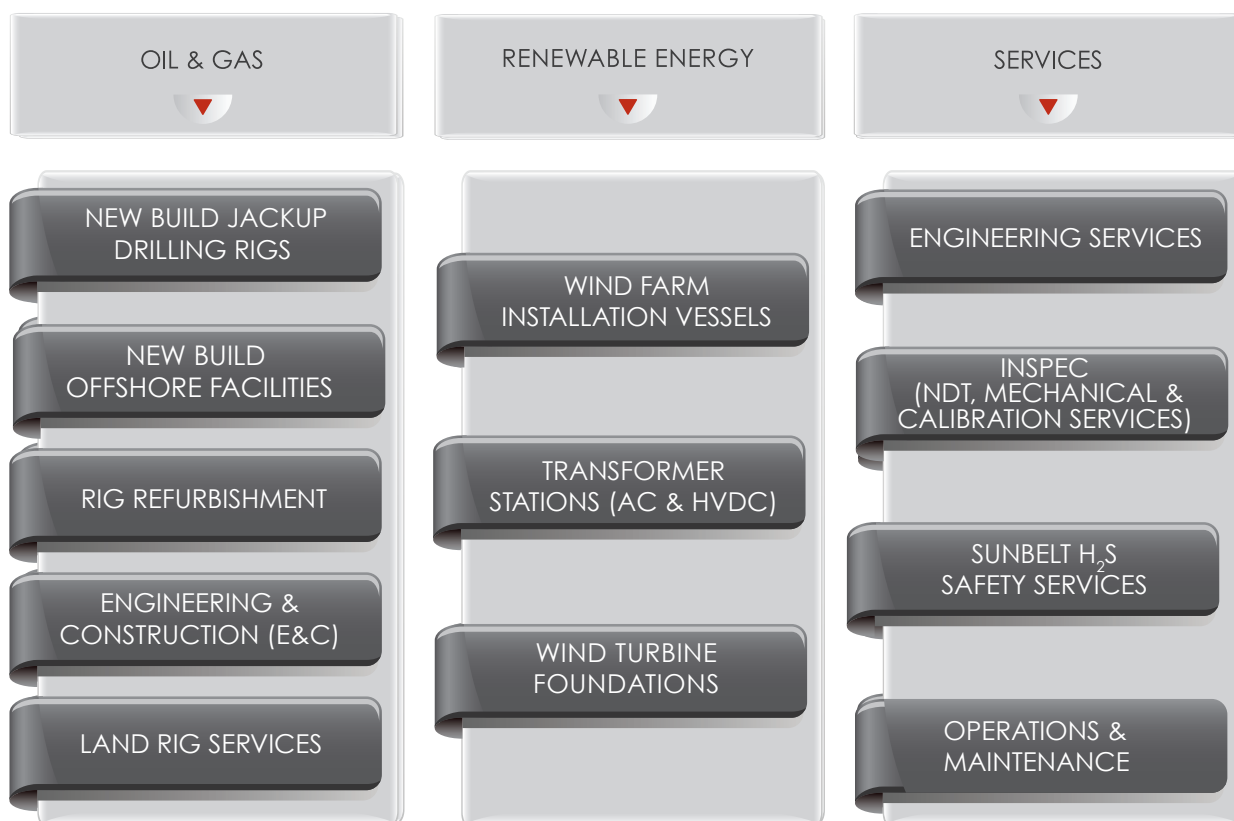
OIL & GAS

NEW BUILD JACKUP DRILLING RIGS

NEW BUILD OFFSHORE FACILITIES

RIG REFURBISHMENT

ENGINEERING & CONSTRUCTION (E&C)

LAND RIG SERVICES

RENEWABLE ENERGY

WIND FARM INSTALLATION VESSELS

TRANSFORMER STATIONS (AC & HVDC)

WIND TURBINE FOUNDATIONS

SERVICES

ENGINEERING SERVICES

INSPEC (NDT, MECHANICAL & CALIBRATION SERVICES)

SUNBELT $H_2S$ SAFETY SERVICES

OPERATIONS & MAINTENANCE